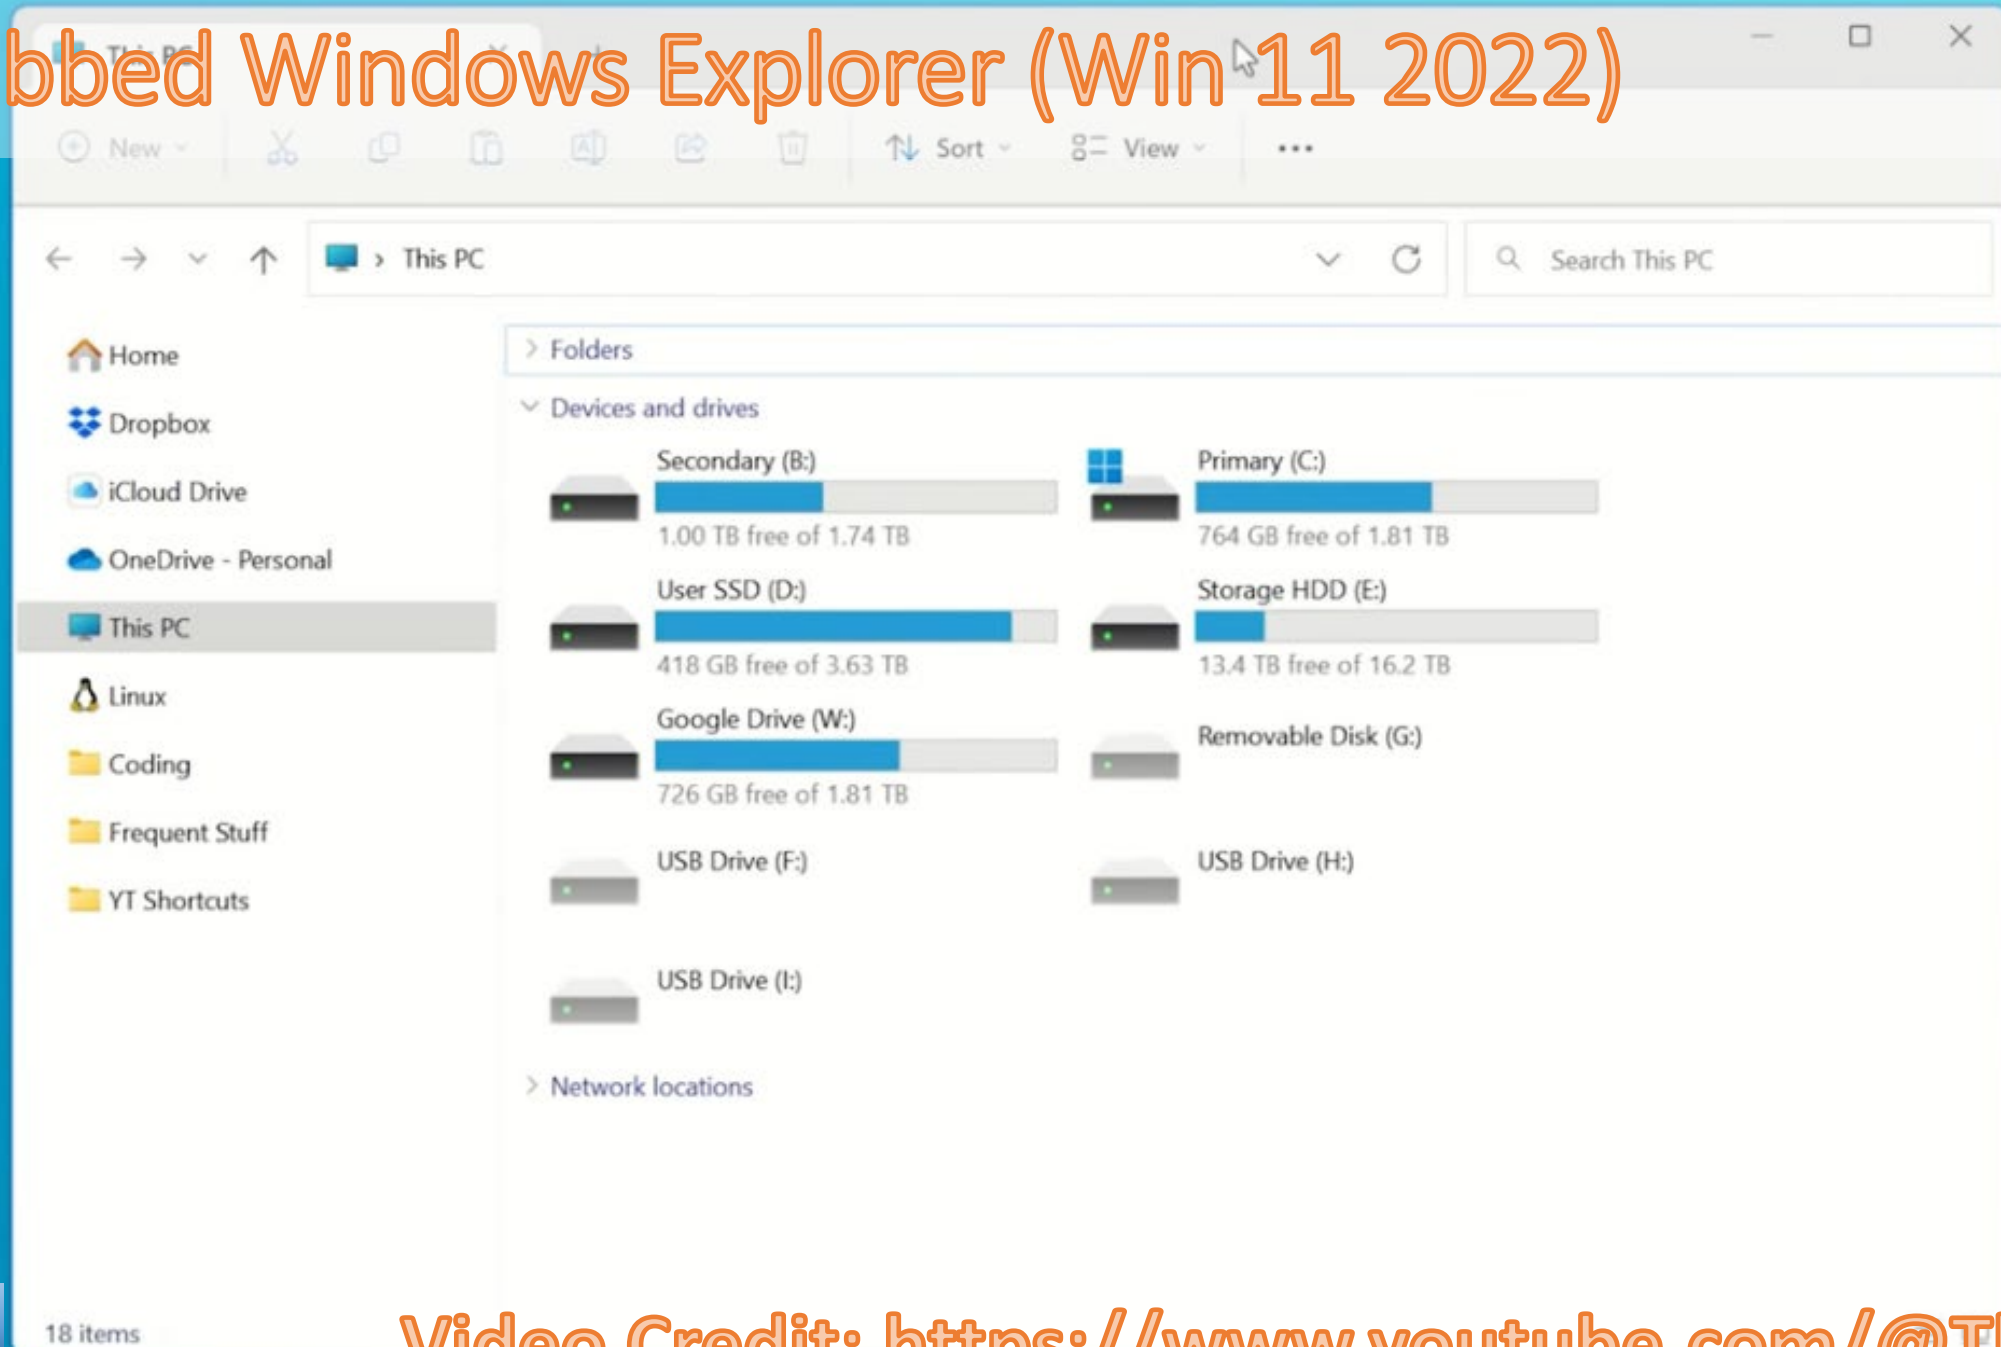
bbed Windows Explorer (Win 11 2022)

This PC

New

Sort

View

...

This PC

Search This PC

Home

Dropbox

iCloud Drive

OneDrive - Personal

This PC

Linux

Coding

Frequent Stuff

YT Shortcuts

Folders

Devices and drives

Secondary (B:)

1.00 TB free of 1.74 TB

Primary (C:)

764 GB free of 1.81 TB

User SSD (D:)

418 GB free of 3.63 TB

Storage HDD (E:)

13.4 TB free of 16.2 TB

Google Drive (W:)

726 GB free of 1.81 TB

Removable Disk (G:)

USB Drive (F:)

USB Drive (H:)

USB Drive (I:)

Network locations

18 items

Video Credit: https://www.youtube.com/@T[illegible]